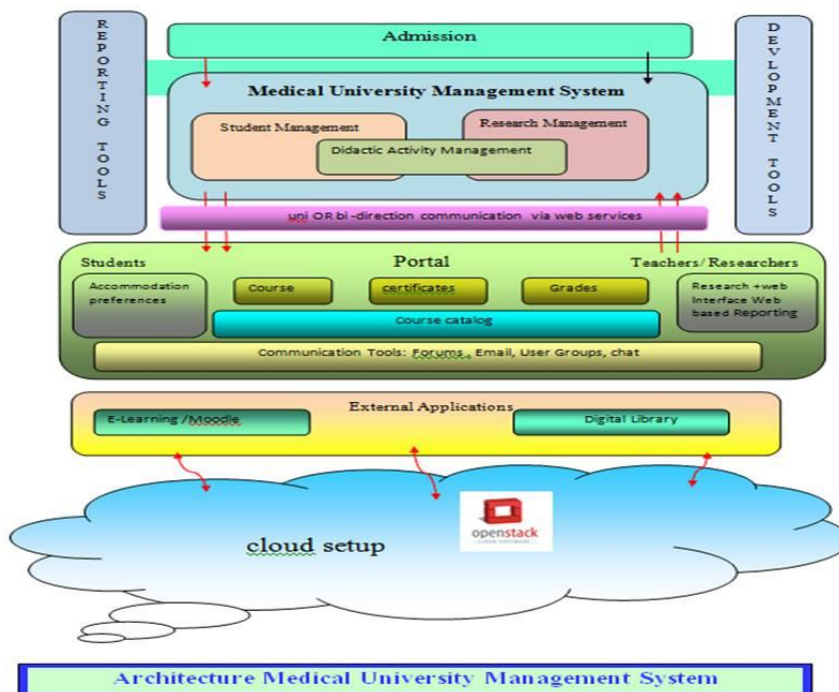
REPORTING TOOLS

Admission

DEVLOPMENT TOOLS

Medical University Management System

Student Management

Research Management

Didactic Activity Management

uni OR bi -direction communication via web services

Students

Portal

Teachers/ Researchers

Accommodation preferences

Course

certificates

Grades

Research +web Interface Web based Reporting

Course catalog

Communication Tools: Forums, Email, User Groups, chat

External Applications

E-Learning /Moodle

Digital Library

cloud setup

openstack

Architecture Medical University Management System